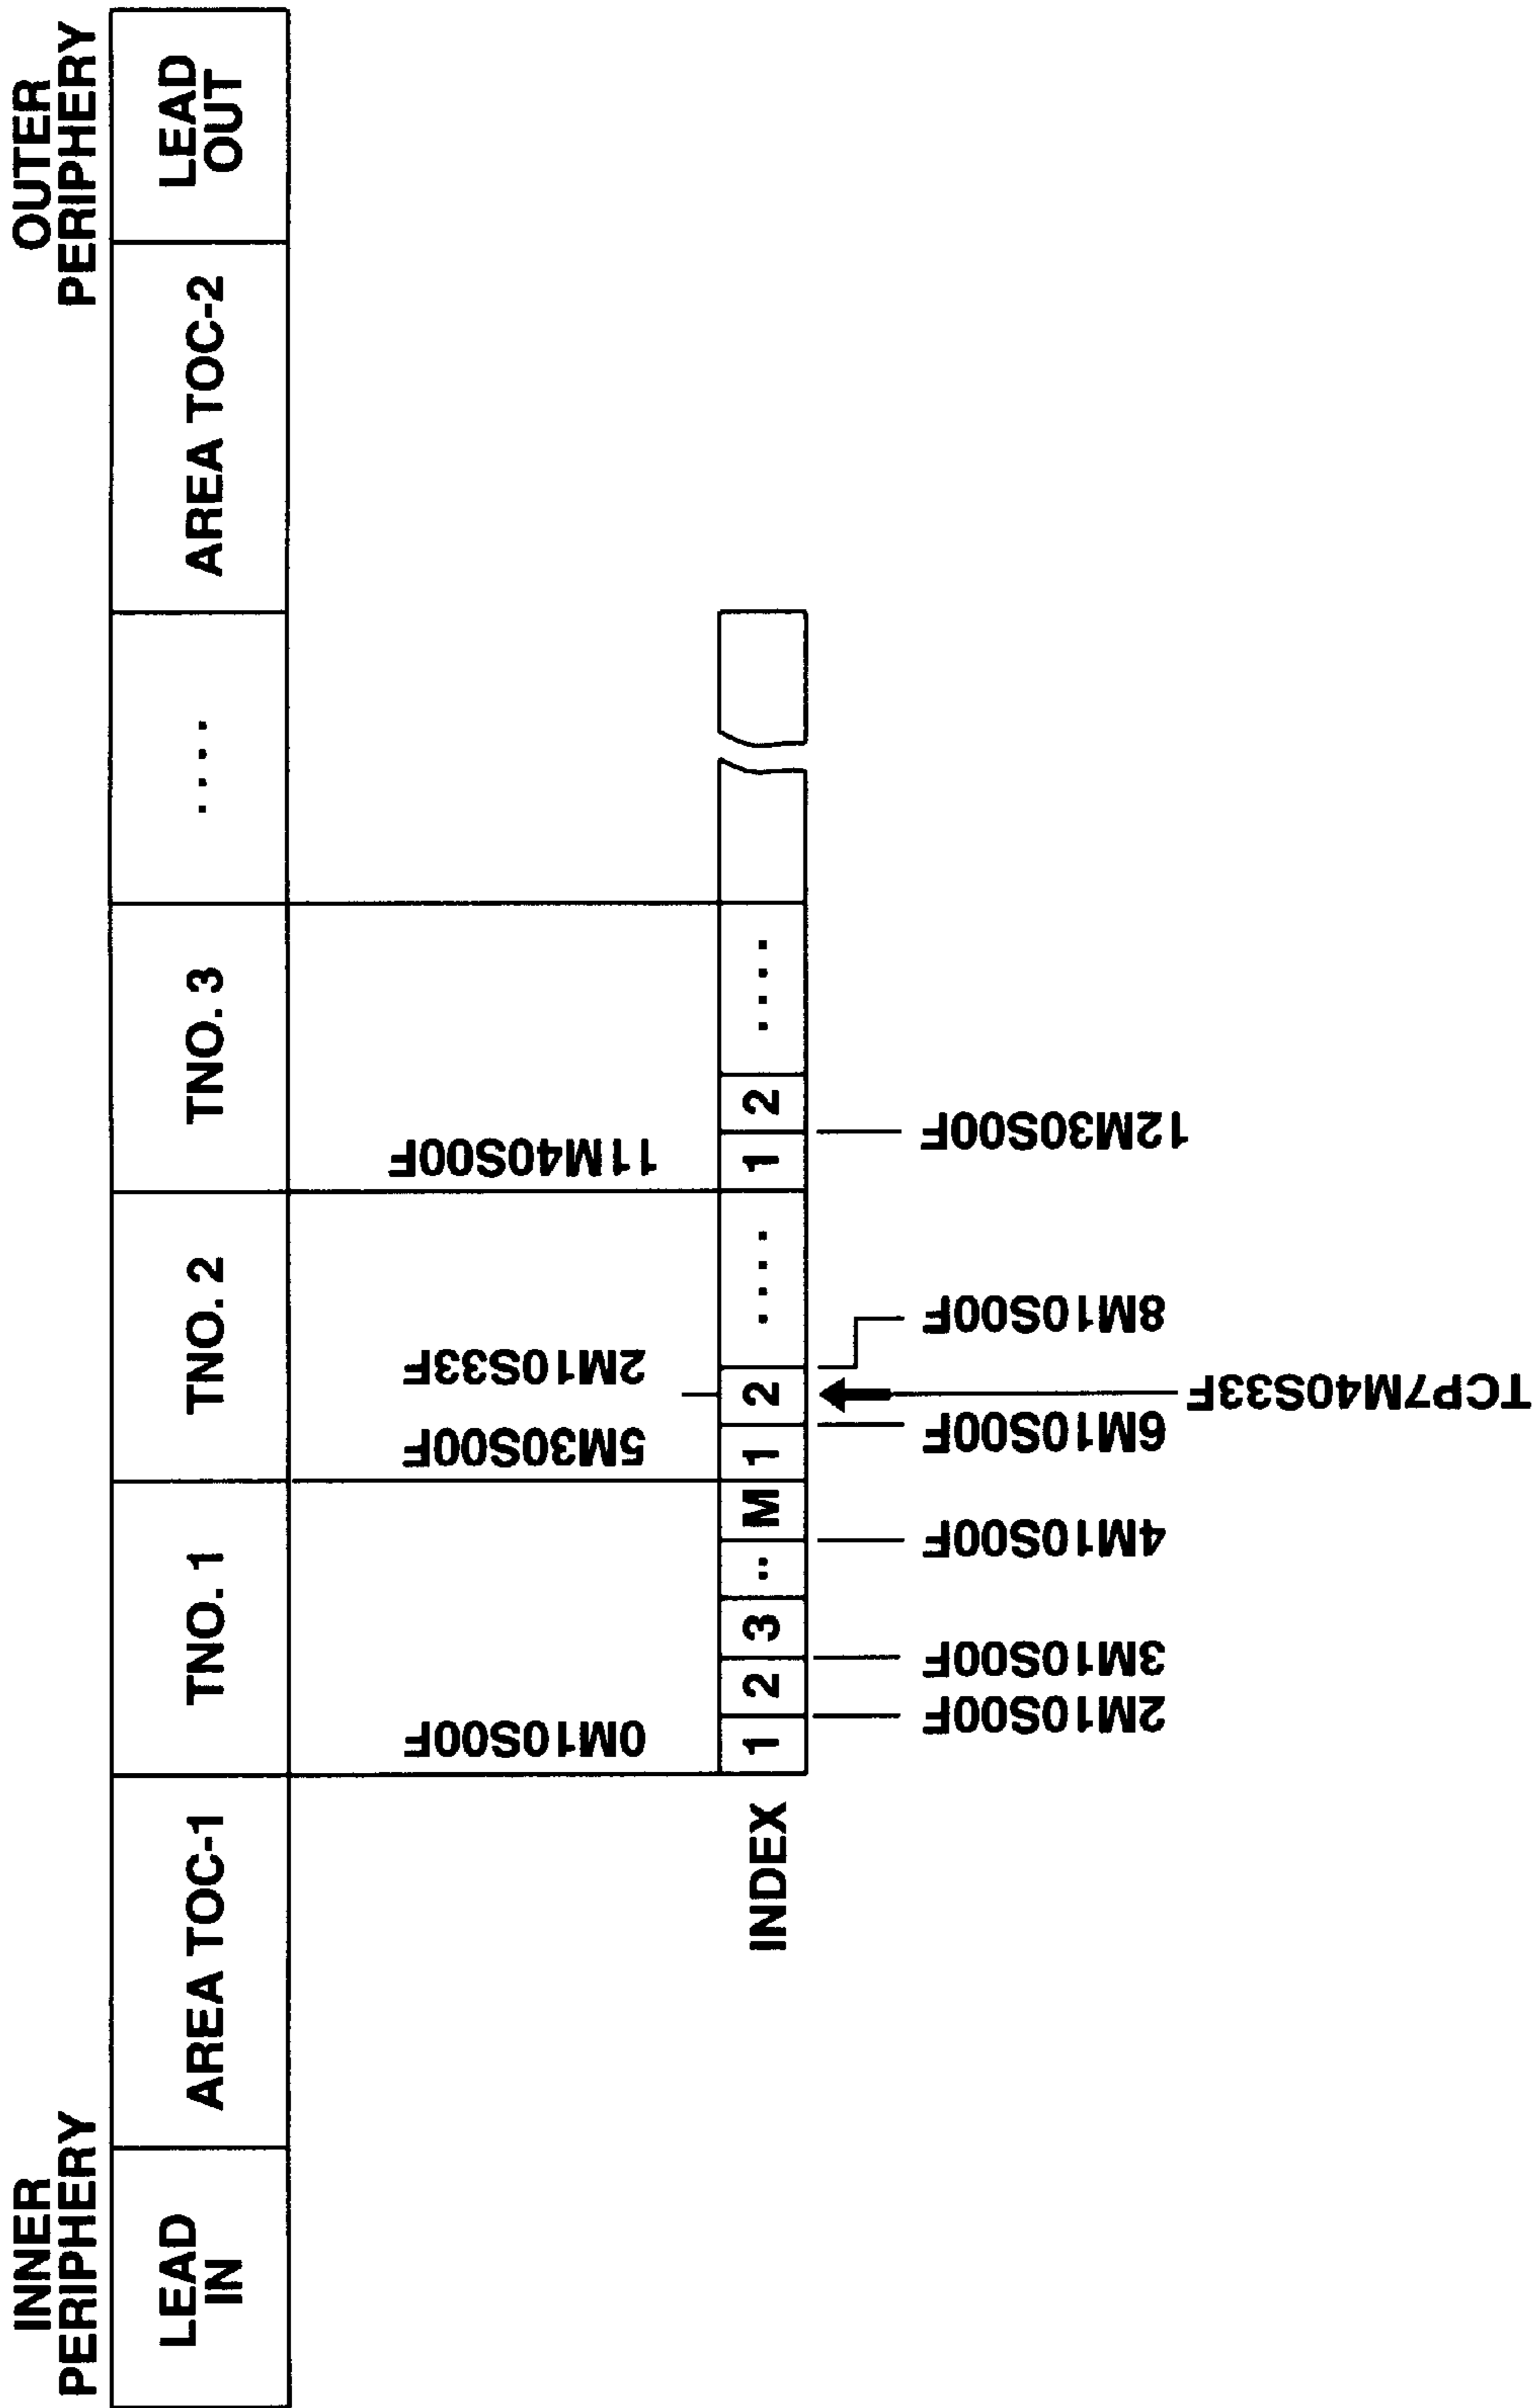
INNER PERIPHERY

LEAD IN

AREA TOC-1

TNO. 1

TNO. 2

TNO. 3

. . . .

AREA TOC-2

LEAD OUT

OUTER PERIPHERY

INDEX

1 2 3 .. M 1 2 . . . . 1 2 . . . .

0M10S00F

5M30S00F

2M10S33F

11M40S00F

2M10S00F

3M10S00F

4M10S00F

6M10S00F

TCP7M40S33F

8M10S00F

12M30S00F